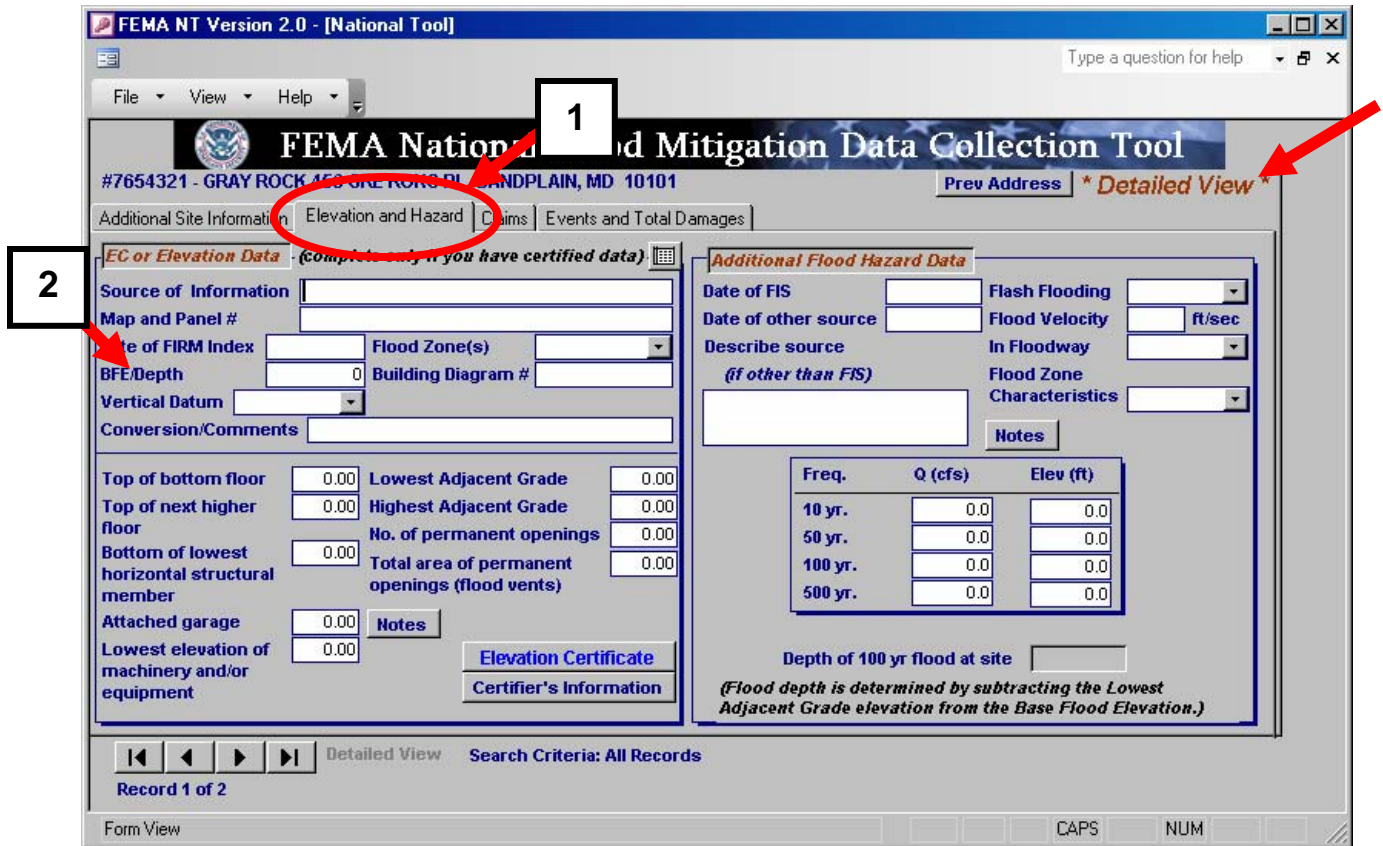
FEMA NT Version 2.0 - [National Tool]

Type a question for help

File View Help

1

FEMA National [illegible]od Mitigation Data Collection Tool

#7654321 - GRAY ROCK 456 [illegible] FLOODPLAIN, MD 10101

Prev Address

* Detailed View *

Additional Site Information | Elevation and Hazard | Claims | Events and Total Damages

2

EC or Elevation Data (complete only if you have certified data)

Source of Information
Map and Panel #
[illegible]te of FIRM Index
Flood Zone(s)
BFE/Depth 0
Building Diagram #
Vertical Datum
Conversion/Comments

Top of bottom floor 0.00
Top of next higher floor 0.00
Bottom of lowest horizontal structural member 0.00
Attached garage 0.00
Lowest elevation of machinery and/or equipment 0.00
Lowest Adjacent Grade 0.00
Highest Adjacent Grade 0.00
No. of permanent openings 0.00
Total area of permanent openings (flood vents) 0.00
Notes
Elevation Certificate
Certifier's Information

Additional Flood Hazard Data

Date of FIS
Date of other source
Describe source (if other than FIS)
Flash Flooding
Flood Velocity ft/sec
In Floodway
Flood Zone Characteristics
Notes

| Freq. | Q (cfs) | Elev (ft) |
|---|---|---|
| 10 yr. | 0.0 | 0.0 |
| 50 yr. | 0.0 | 0.0 |
| 100 yr. | 0.0 | 0.0 |
| 500 yr. | 0.0 | 0.0 |

Depth of 100 yr flood at site

(Flood depth is determined by subtracting the Lowest Adjacent Grade elevation from the Base Flood Elevation.)

Detailed View Search Criteria: All Records

Record 1 of 2

Form View CAPS NUM